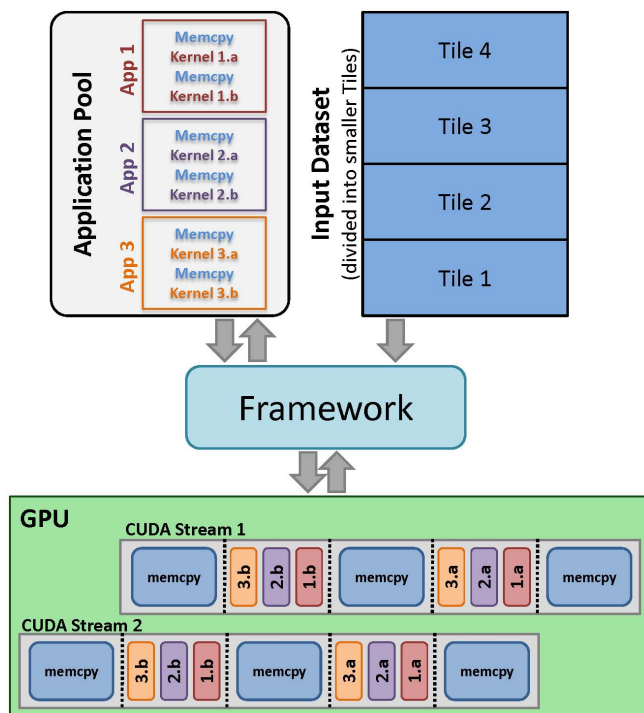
Application Pool

App 1
Memcpy
Kernel 1.a
Memcpy
Kernel 1.b

App 2
Memcpy
Kernel 2.a
Memcpy
Kernel 2.b

App 3
Memcpy
Kernel 3.a
Memcpy
Kernel 3.b

Input Dataset
(divided into smaller Tiles)

Tile 4
Tile 3
Tile 2
Tile 1

Framework

GPU

CUDA Stream 1
memcpy | 3.b | 2.b | 1.b | memcpy | 3.a | 2.a | 1.a | memcpy

CUDA Stream 2
memcpy | 3.b | 2.b | 1.b | memcpy | 3.a | 2.a | 1.a | memcpy